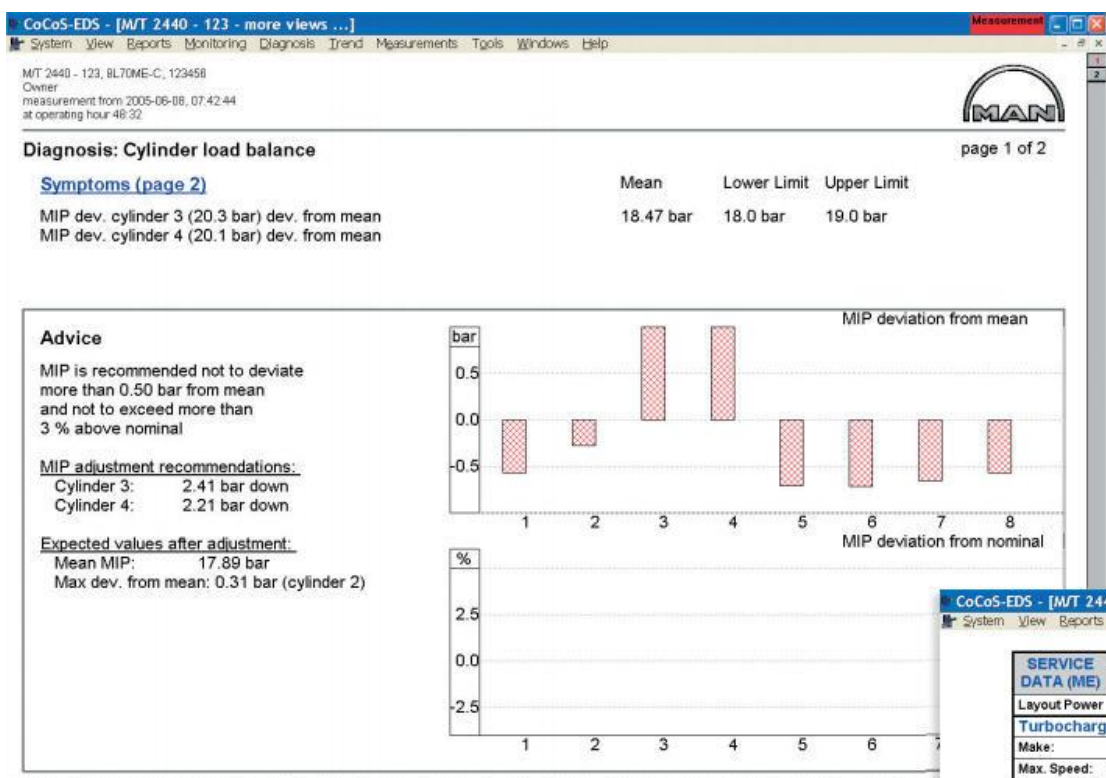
CoCoS-EDS - [M/T 2440 - 123 - more views ...]
Measurement
System View Reports Monitoring Diagnosis Trend Measurements Tools Windows Help

M/T 2440 - 123, 8L70ME-C, 123456
Owner
measurement from 2005-06-08, 07:42:44
at operating hour 48:32

MAN

Diagnosis: Cylinder load balance

page 1 of 2

Symptoms (page 2)

| | Mean | Lower Limit | Upper Limit |
|---|---|---|---|
| MIP dev. cylinder 3 (20.3 bar) dev. from mean | 18.47 bar | 18.0 bar | 19.0 bar |
| MIP dev. cylinder 4 (20.1 bar) dev. from mean | | | |

Advice

MIP is recommended not to deviate more than 0.50 bar from mean and not to exceed more than 3 % above nominal

MIP adjustment recommendations:
Cylinder 3: 2.41 bar down
Cylinder 4: 2.21 bar down

Expected values after adjustment:
Mean MIP: 17.89 bar
Max dev. from mean: 0.31 bar (cylinder 2)

MIP deviation from mean
bar
0.5
0.0
-0.5
1 2 3 4 5 6 7 8

MIP deviation from nominal
%
2.5
0.0
-2.5
1 2 3 4 5 6 7

CoCoS-EDS - [M/T 24
System View Reports
SERVICE DATA (ME)
Layout Power
Turbocharg
Make:
Max. Speed: